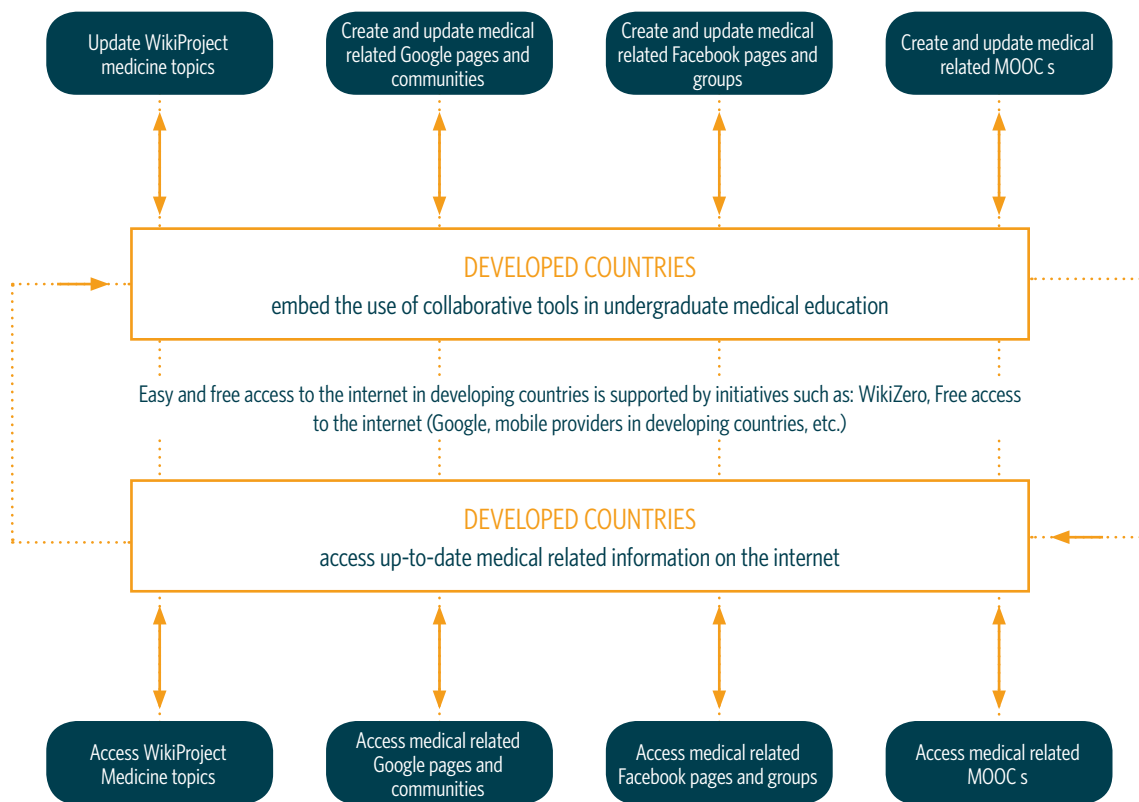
Update WikiProject medicine topics

Create and update medical related Google pages and communities

Create and update medical related Facebook pages and groups

Create and update medical related MOOC s

DEVELOPED COUNTRIES
embed the use of collaborative tools in undergraduate medical education

Easy and free access to the internet in developing countries is supported by initiatives such as: WikiZero, Free access to the internet (Google, mobile providers in developing countries, etc.)

DEVELOPED COUNTRIES
access up-to-date medical related information on the internet

Access WikiProject Medicine topics

Access medical related Google pages and communities

Access medical related Facebook pages and groups

Access medical related MOOC s